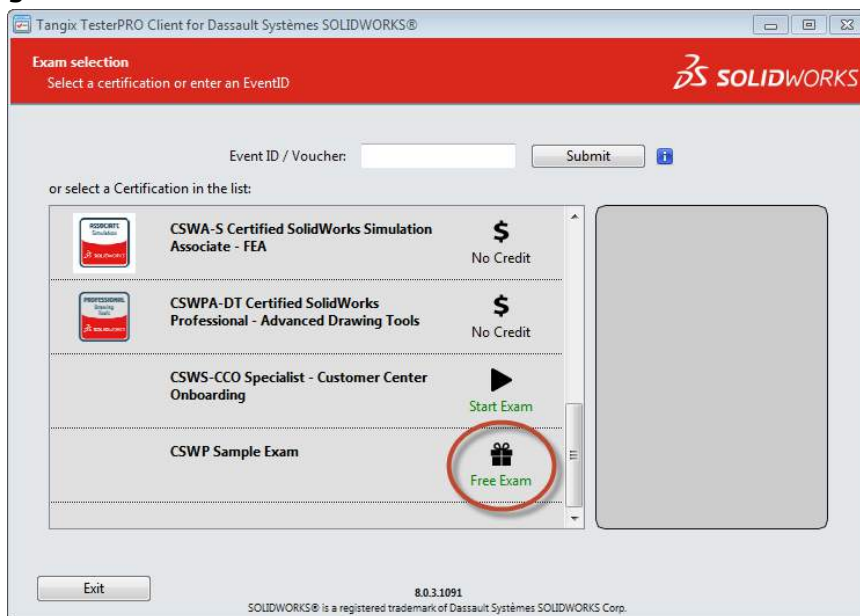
Tangix TesterPRO Client for Dassault Systèmes SOLIDWORKS®

Exam selection
Select a certification or enter an EventID

SOLIDWORKS

Event ID / Voucher:
Submit

or select a Certification in the list:

ASSOCIATE Simulation SOLIDWORKS
CSWA-S Certified SolidWorks Simulation Associate - FEA
$
No Credit

PROFESSIONAL Drawing Tools SOLIDWORKS
CSWPA-DT Certified SolidWorks Professional - Advanced Drawing Tools
$
No Credit

CSWS-CCO Specialist - Customer Center Onboarding
Start Exam

CSWP Sample Exam
Free Exam

Exit

8.0.3.1091
SOLIDWORKS® is a registered trademark of Dassault Systèmes SOLIDWORKS Corp.